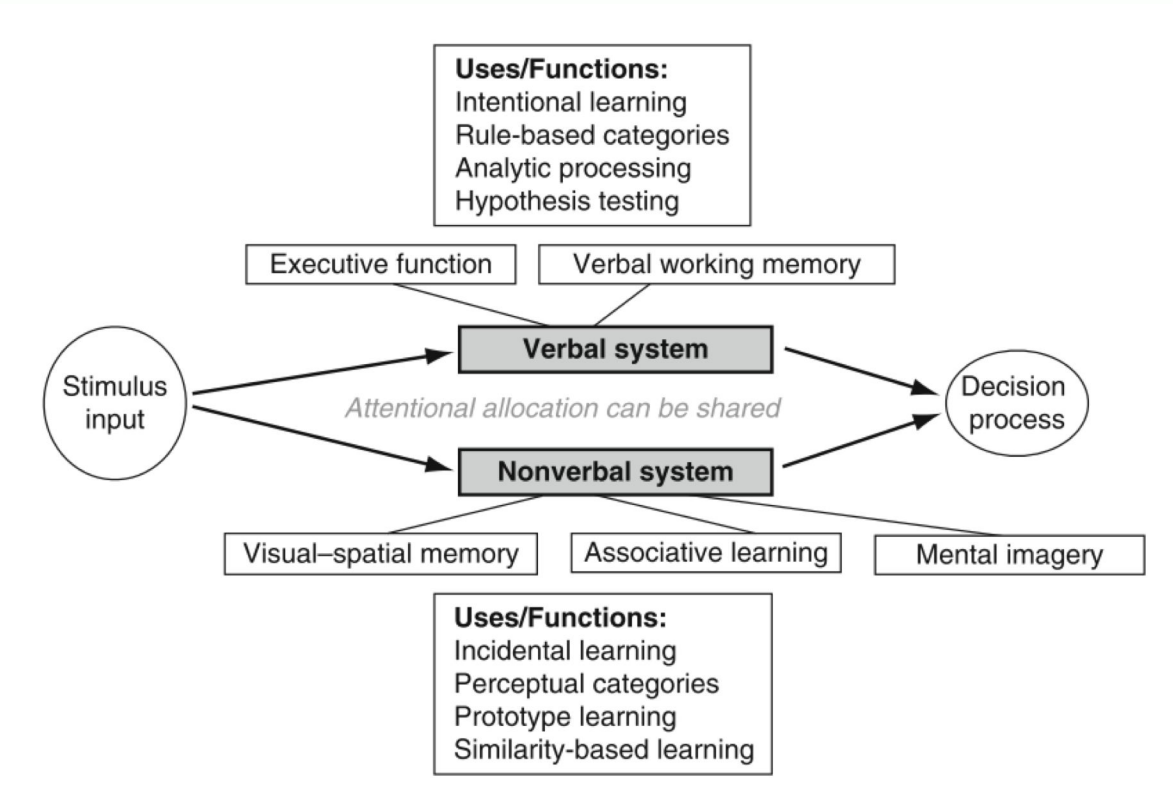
Uses/Functions:
Intentional learning
Rule-based categories
Analytic processing
Hypothesis testing

Executive function

Verbal working memory

Stimulus input

Verbal system

Attentional allocation can be shared

Nonverbal system

Decision process

Visual–spatial memory

Associative learning

Mental imagery

Uses/Functions:
Incidental learning
Perceptual categories
Prototype learning
Similarity-based learning